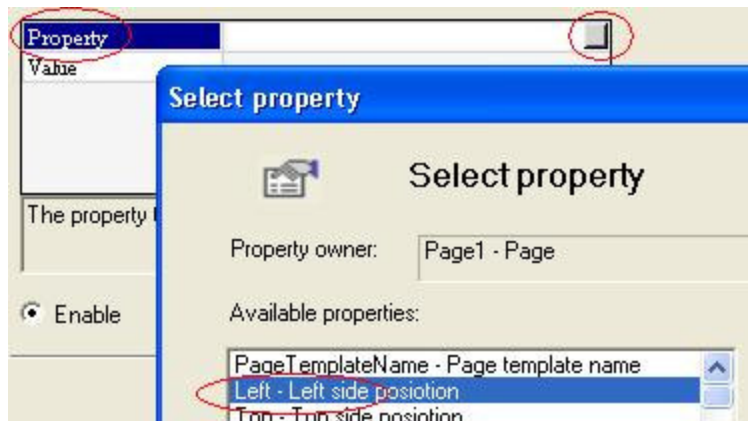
Property
Value

The property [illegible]

Enable

Select property

Select property

Property owner: Page1 - Page

Available properties:

PageTemplateName - Page template name
Left - Left side posiotion
Top - Top side posiotion